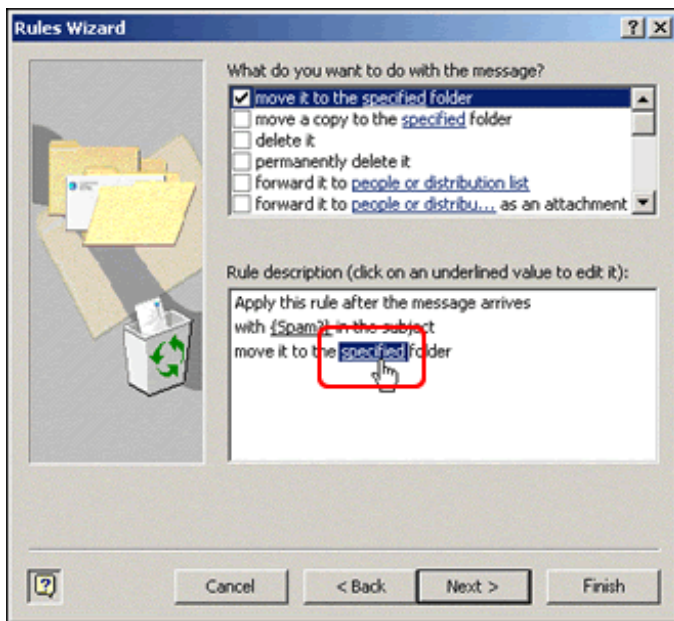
Rules Wizard

?| X

What do you want to do with the message?

move it to the specified folder
move a copy to the specified folder
delete it
permanently delete it
forward it to people or distribution list
forward it to people or distribu... as an attachment

Rule description (click on an underlined value to edit it):

Apply this rule after the message arrives
with {Spam?} in the subject
move it to the specified folder

Cancel

< Back

Next >

Finish